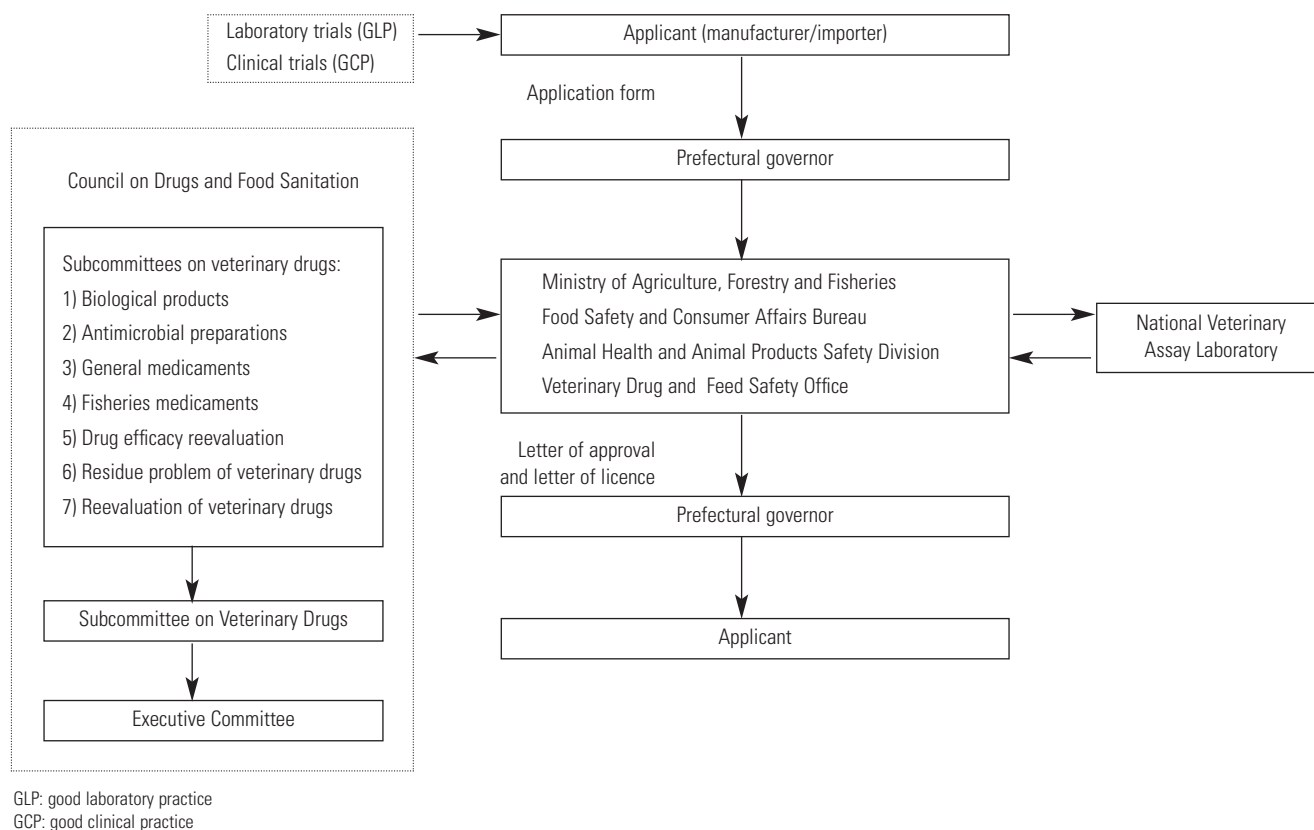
Laboratory trials (GLP)
Clinical trials (GCP)

Applicant (manufacturer/importer)

Application form

Prefectural governor

Council on Drugs and Food Sanitation

Subcommittees on veterinary drugs:
1) Biological products
2) Antimicrobial preparations
3) General medicaments
4) Fisheries medicaments
5) Drug efficacy reevaluation
6) Residue problem of veterinary drugs
7) Reevaluation of veterinary drugs

Subcommittee on Veterinary Drugs

Executive Committee

Ministry of Agriculture, Forestry and Fisheries
Food Safety and Consumer Affairs Bureau
Animal Health and Animal Products Safety Division
Veterinary Drug and Feed Safety Office

National Veterinary Assay Laboratory

Letter of approval and letter of licence

Prefectural governor

Applicant

GLP: good laboratory practice
GCP: good clinical practice